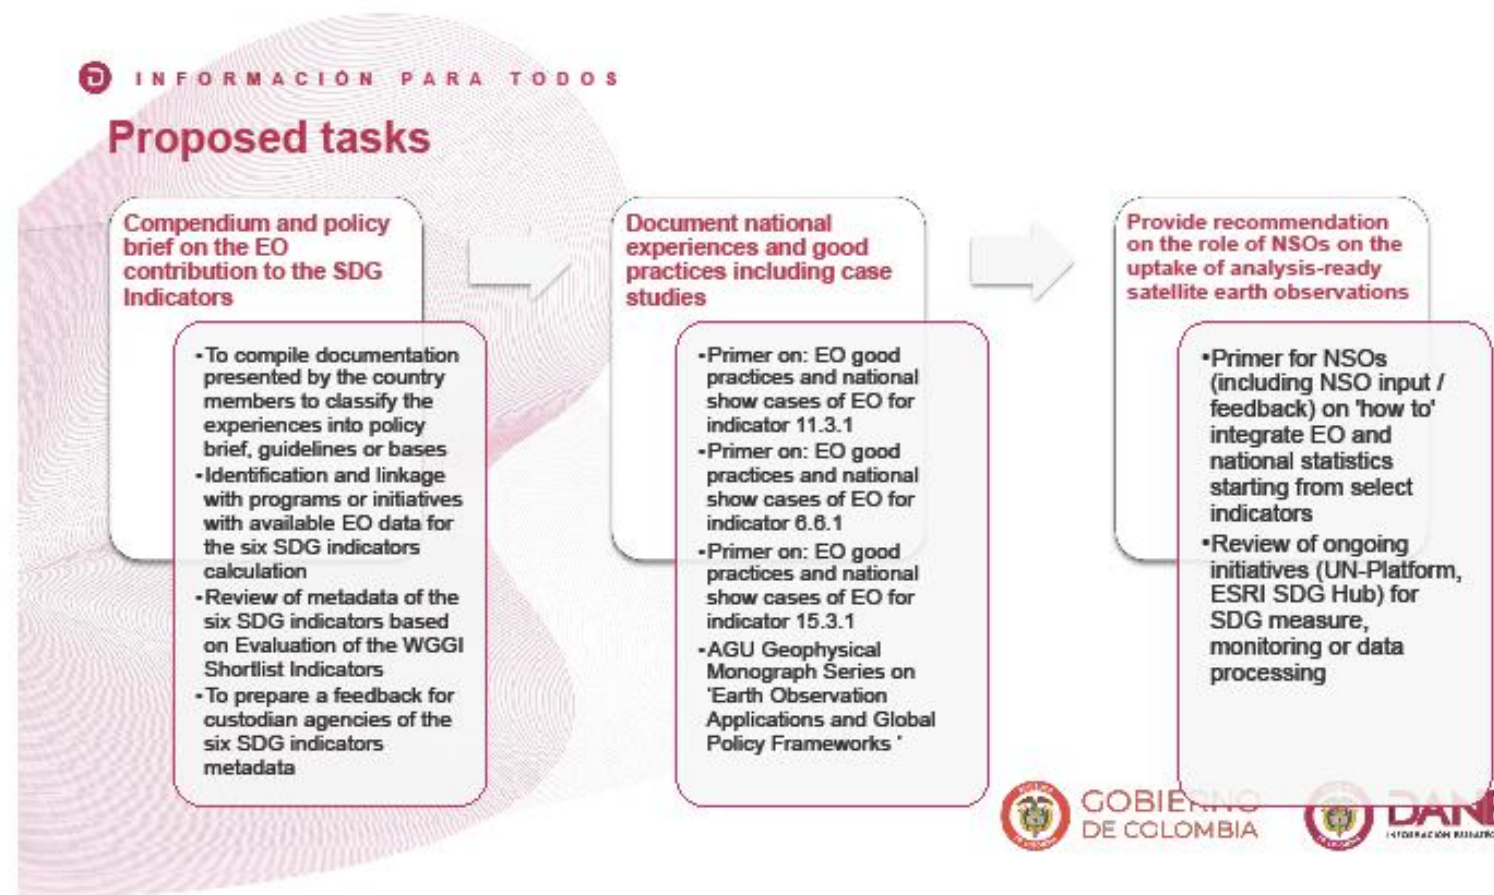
INFORMACIÓN PARA TODOS

Proposed tasks

Compendium and policy brief on the EO contribution to the SDG Indicators

• To compile documentation presented by the country members to classify the experiences into policy brief, guidelines or bases
• Identification and linkage with programs or initiatives with available EO data for the six SDG indicators calculation
• Review of metadata of the six SDG indicators based on Evaluation of the WGGI Shortlist Indicators
• To prepare a feedback for custodian agencies of the six SDG indicators metadata

Document national experiences and good practices including case studies

• Primer on: EO good practices and national show cases of EO for indicator 11.3.1
• Primer on: EO good practices and national show cases of EO for indicator 6.6.1
• Primer on: EO good practices and national show cases of EO for indicator 15.3.1
• AGU Geophysical Monograph Series on 'Earth Observation Applications and Global Policy Frameworks '

Provide recommendation on the role of NSOs on the uptake of analysis-ready satellite earth observations

• Primer for NSOs (including NSO input / feedback) on 'how to' integrate EO and national statistics starting from select indicators
• Review of ongoing initiatives (UN-Platform, ESRI SDG Hub) for SDG measure, monitoring or data processing

GOBIE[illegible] DE COLOMBIA

DAN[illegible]
INFORMACIÓN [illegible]